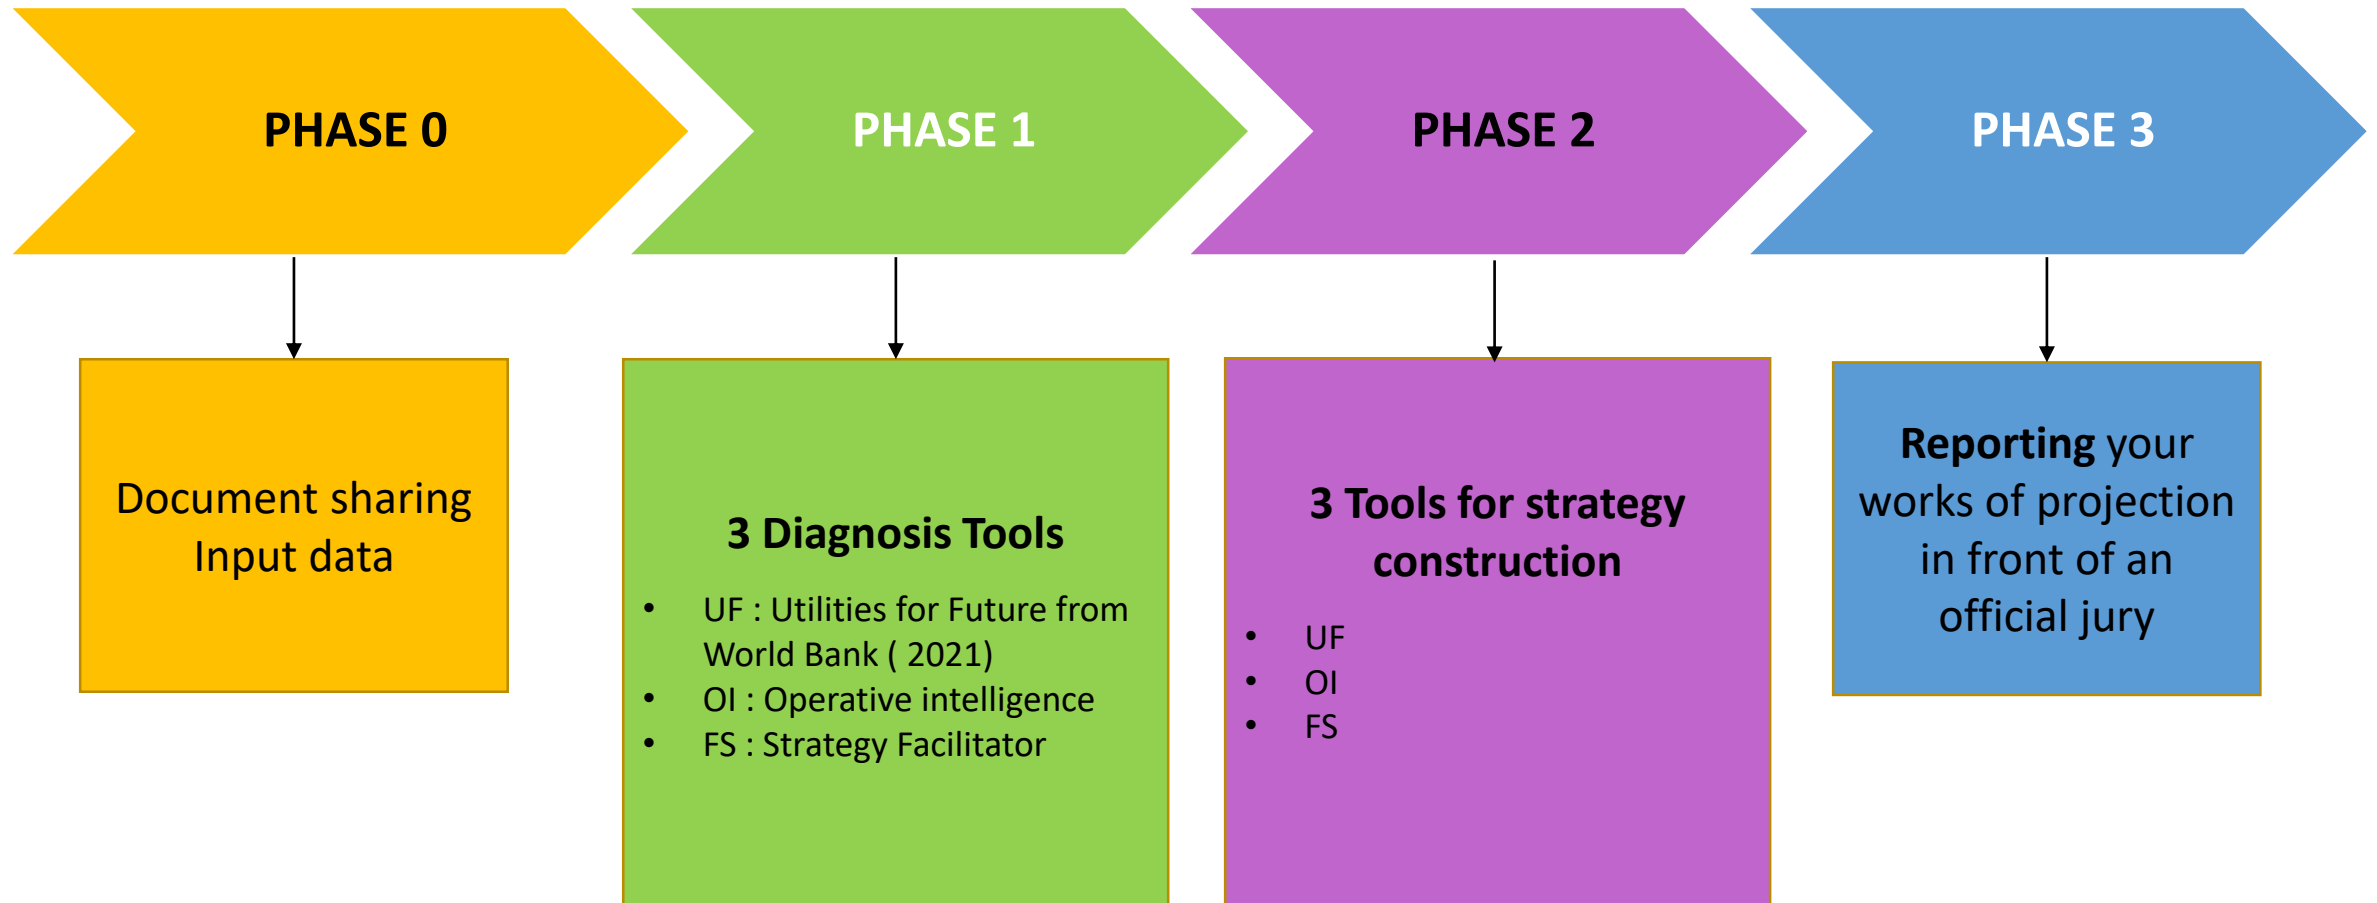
PHASE 0

PHASE 1

PHASE 2

PHASE 3

Document sharing
Input data

3 Diagnosis Tools

- UF : Utilities for Future from World Bank ( 2021)
- OI : Operative intelligence
- FS : Strategy Facilitator

3 Tools for strategy construction

- UF
- OI
- FS

Reporting your works of projection in front of an official jury